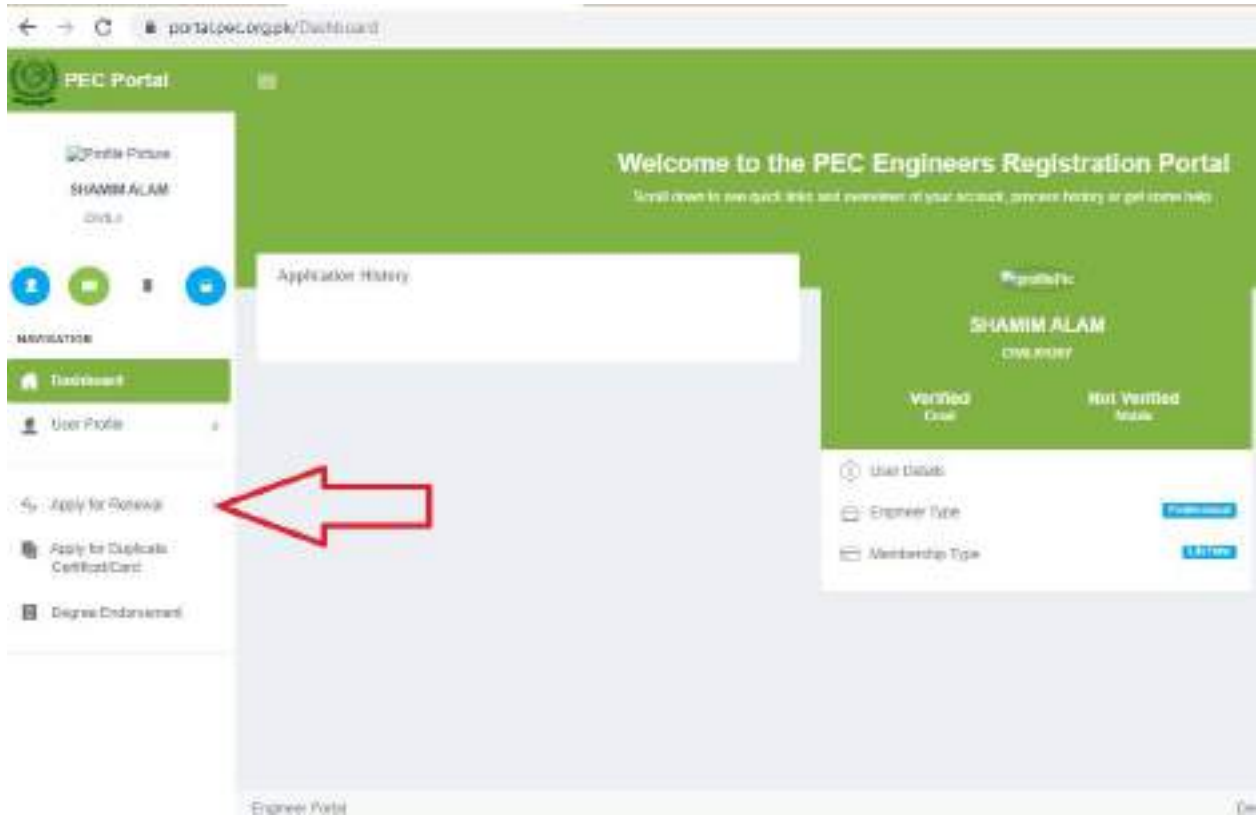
portal.pec.org.pk/Dashboard

PEC Portal

Profile Picture
SHAMIM ALAM
CIVIL/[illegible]

NAVIGATION

Dashboard

User Profile

Apply for Renewal

Apply for Duplicate Certificat/Card

Degree Endorsement

Welcome to the PEC Engineers Registration Portal

Scroll down to see quick links and overview of your account, process history or get some help

Application History

profilePic

SHAMIM ALAM

CIVIL/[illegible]

Verified
Email

Not Verified
Mobile

User Details

Engineer Type Professional

Membership Type Life Time

Engineer Portal

De